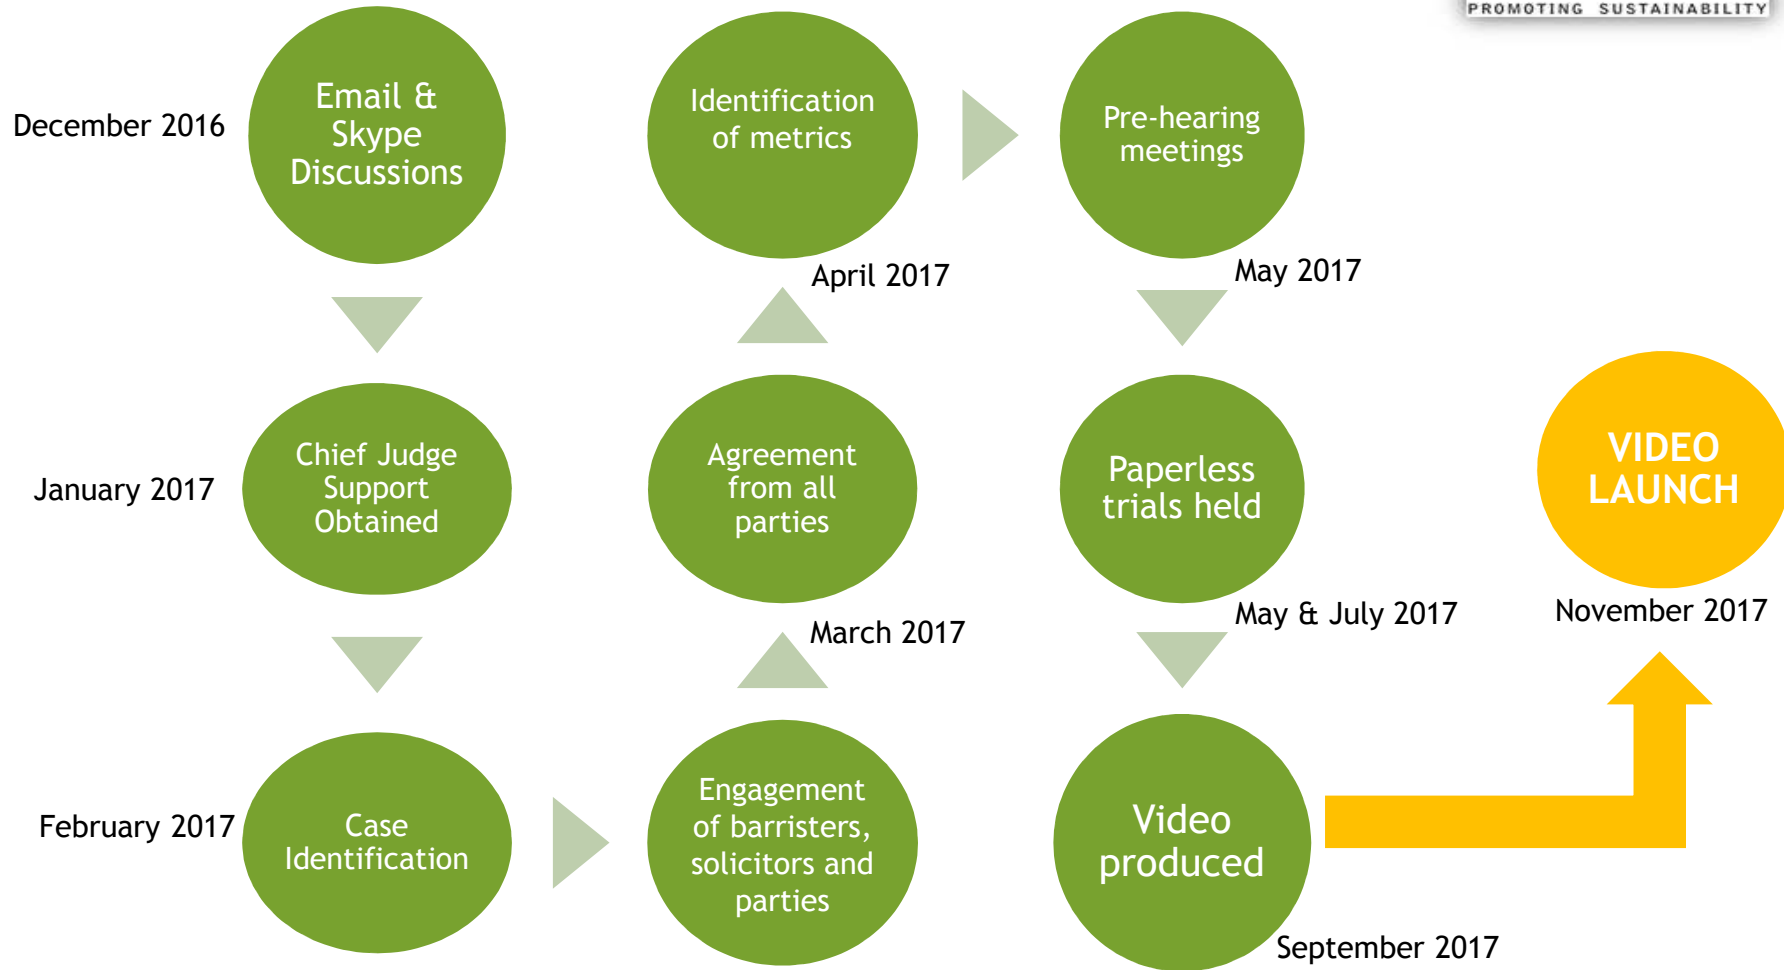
PROMOTING SUSTAINABILITY

December 2016

Email & Skype Discussions

Identification of metrics

Pre-hearing meetings

April 2017

May 2017

January 2017

Chief Judge Support Obtained

Agreement from all parties

Paperless trials held

VIDEO LAUNCH

March 2017

May & July 2017

November 2017

February 2017

Case Identification

Engagement of barristers, solicitors and parties

Video produced

September 2017